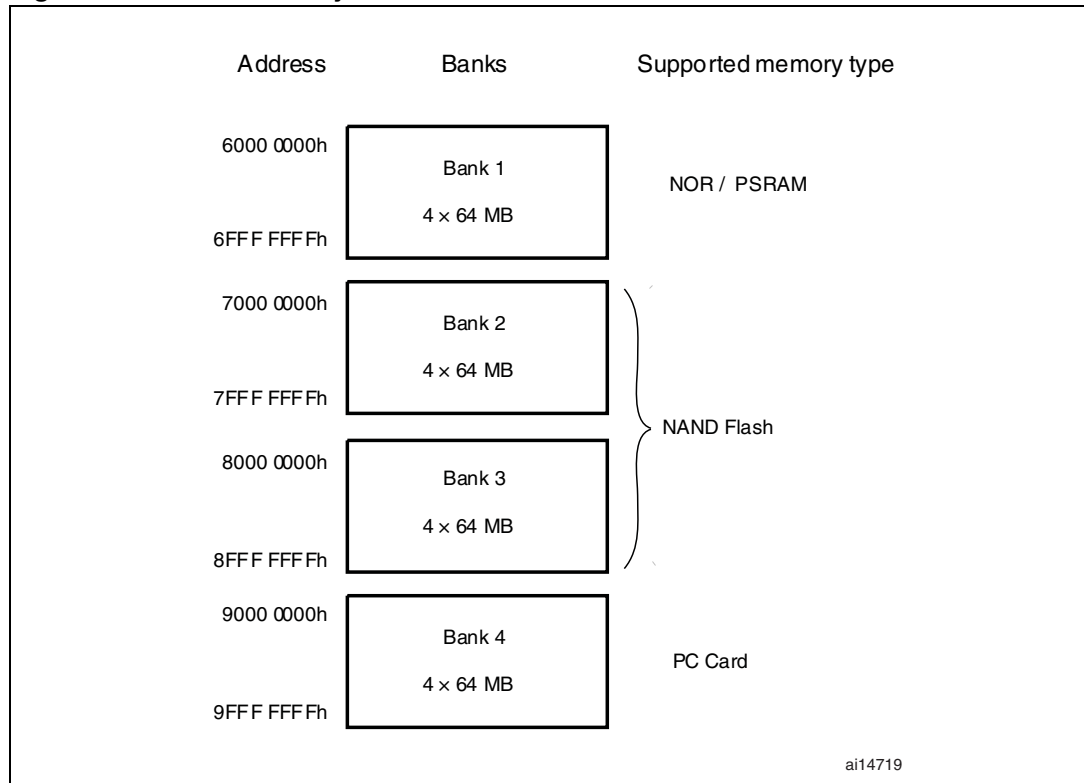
Address

Banks

Supported memory type

6000 0000h

Bank 1

$4 \times 64$ MB

6FFF FFFFh

NOR / PSRAM

7000 0000h

Bank 2

$4 \times 64$ MB

7FFF FFFFh

NAND Flash

8000 0000h

Bank 3

$4 \times 64$ MB

8FFF FFFFh

9000 0000h

Bank 4

$4 \times 64$ MB

9FFF FFFFh

PC Card

ai14719